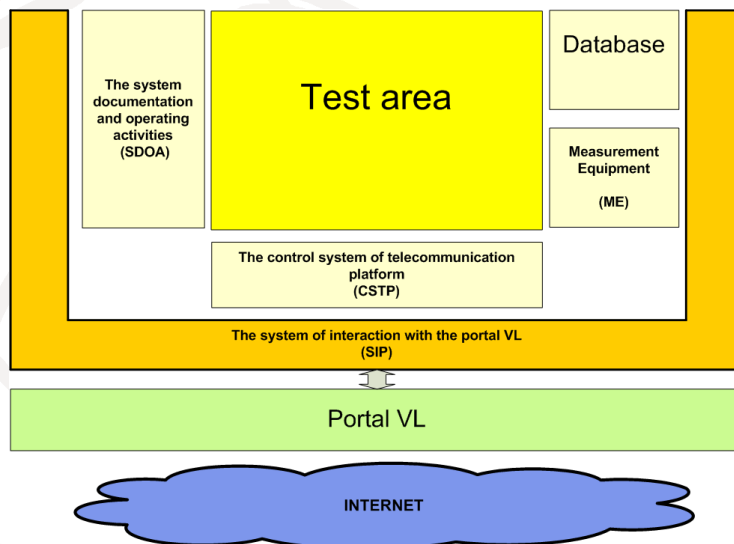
The system documentation and operating activities (SDOA)

Test area

Database

Measurement Equipment

(ME)

The control system of telecommunication platform (CSTP)

The system of interaction with the portal VL (SIP)

Portal VL

INTERNET